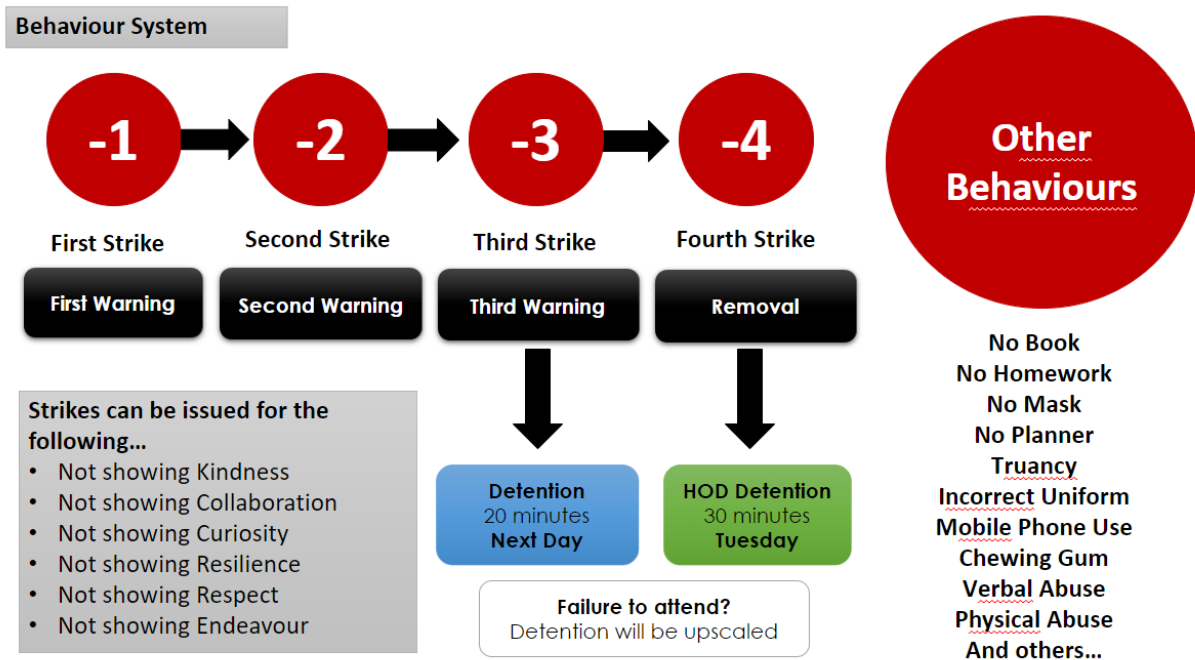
Behaviour System

-1

-2

-3

-4

First Strike

Second Strike

Third Strike

Fourth Strike

First Warning

Second Warning

Third Warning

Removal

Other Behaviours

Strikes can be issued for the following…
- Not showing Kindness
- Not showing Collaboration
- Not showing Curiosity
- Not showing Resilience
- Not showing Respect
- Not showing Endeavour

Detention
20 minutes
Next Day

HOD Detention
30 minutes
Tuesday

Failure to attend?
Detention will be upscaled

No Book
No Homework
No Mask
No Planner
Truancy
Incorrect Uniform
Mobile Phone Use
Chewing Gum
Verbal Abuse
Physical Abuse
And others…